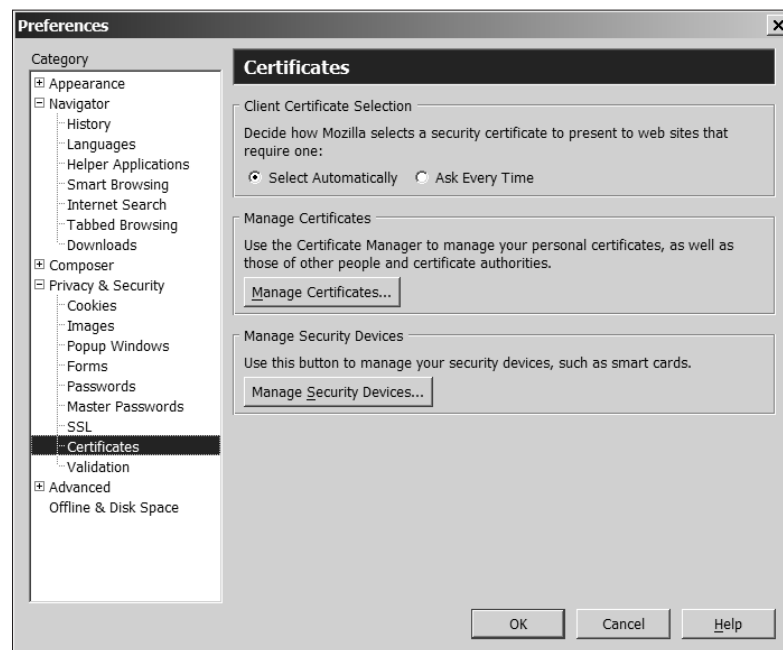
Preferences

×

Category

⊞ Appearance
⊟ Navigator
History
Languages
Helper Applications
Smart Browsing
Internet Search
Tabbed Browsing
Downloads
⊞ Composer
⊟ Privacy & Security
Cookies
Images
Popup Windows
Forms
Passwords
Master Passwords
SSL
Certificates
Validation
⊞ Advanced
Offline & Disk Space

Certificates

Client Certificate Selection

Decide how Mozilla selects a security certificate to present to web sites that require one:

Select Automatically   Ask Every Time

Manage Certificates

Use the Certificate Manager to manage your personal certificates, as well as those of other people and certificate authorities.

Manage Certificates...

Manage Security Devices

Use this button to manage your security devices, such as smart cards.

Manage Security Devices...

OK   Cancel   Help